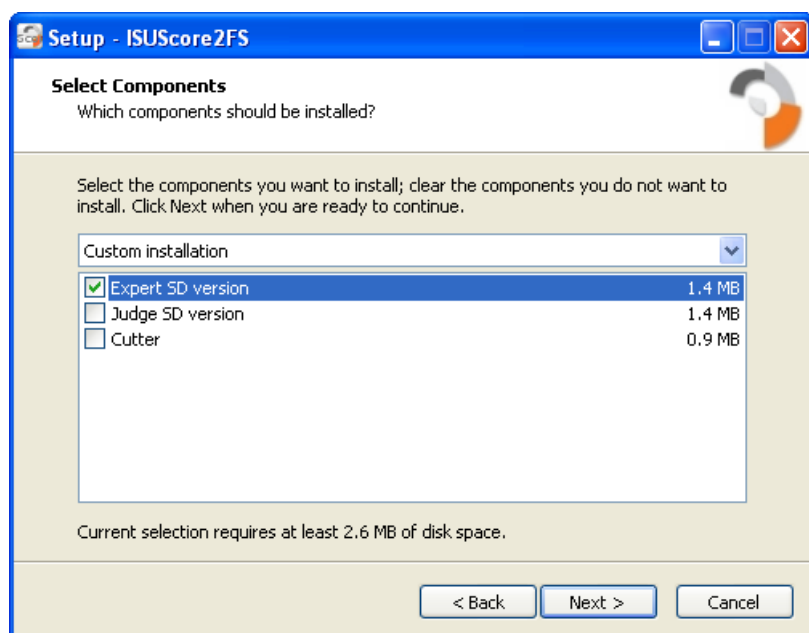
Setup - ISUScore2FS

Select Components
Which components should be installed?

Select the components you want to install; clear the components you do not want to install. Click Next when you are ready to continue.

Custom installation

| | | |
|---|---|---|
| ☑ | Expert SD version | 1.4 MB |
| ☐ | Judge SD version | 1.4 MB |
| ☐ | Cutter | 0.9 MB |

Current selection requires at least 2.6 MB of disk space.

< Back   Next >   Cancel